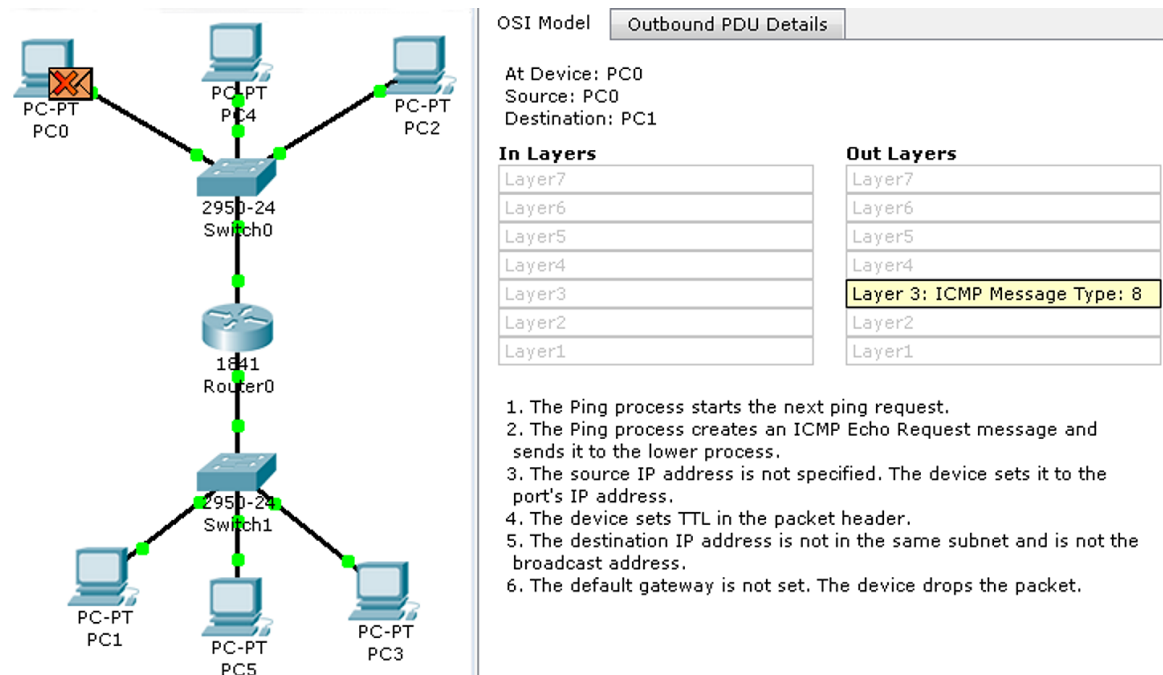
PC-PT
PC0

PC-PT
PC4

PC-PT
PC2

2950-24
Switch0

1841
Router0

2950-24
Switch1

PC-PT
PC1

PC-PT
PC5

PC-PT
PC3

OSI Model | Outbound PDU Details

At Device: PC0
Source: PC0
Destination: PC1

| In Layers | Out Layers |
|---|---|
| Layer7 | Layer7 |
| Layer6 | Layer6 |
| Layer5 | Layer5 |
| Layer4 | Layer4 |
| Layer3 | Layer 3: ICMP Message Type: 8 |
| Layer2 | Layer2 |
| Layer1 | Layer1 |

1. The Ping process starts the next ping request.
2. The Ping process creates an ICMP Echo Request message and sends it to the lower process.
3. The source IP address is not specified. The device sets it to the port's IP address.
4. The device sets TTL in the packet header.
5. The destination IP address is not in the same subnet and is not the broadcast address.
6. The default gateway is not set. The device drops the packet.